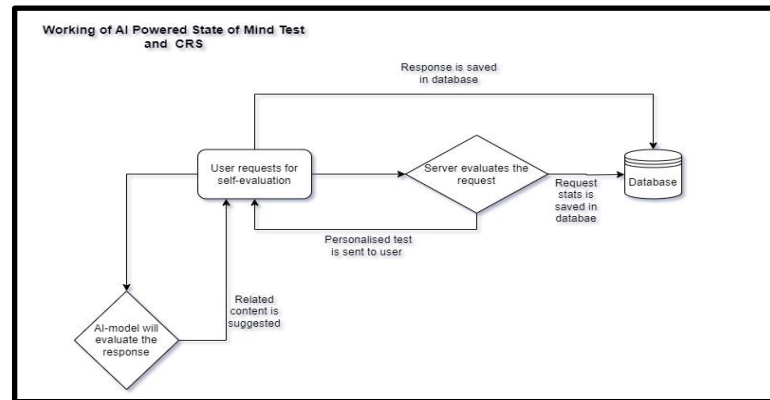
Working of AI Powered State of Mind Test and CRS

Response is saved in database

User requests for self-evaluation

Server evaluates the request

Request stats is saved in databae

Database

Personalised test is sent to user

Related content is suggested

AI-model will evaluate the response